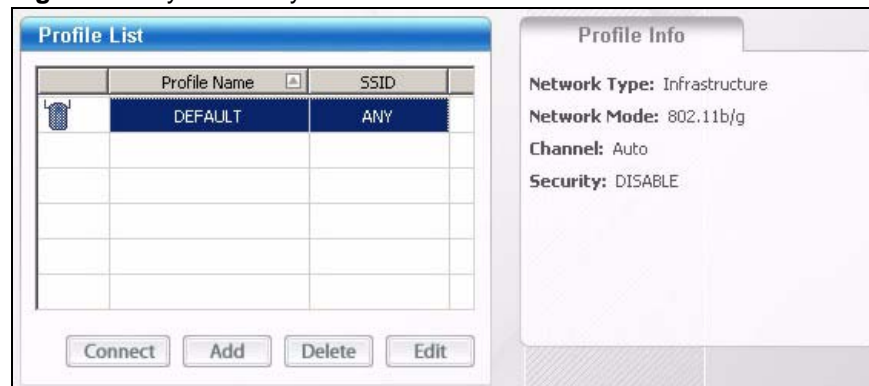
Profile List

| | Profile Name | SSID | |
|---|---|---|---|
| | DEFAULT | ANY | |
| | | | |
| | | | |
| | | | |
| | | | |
| | | | |

Connect Add Delete Edit

Profile Info

Network Type: Infrastructure

Network Mode: 802.11b/g

Channel: Auto

Security: DISABLE